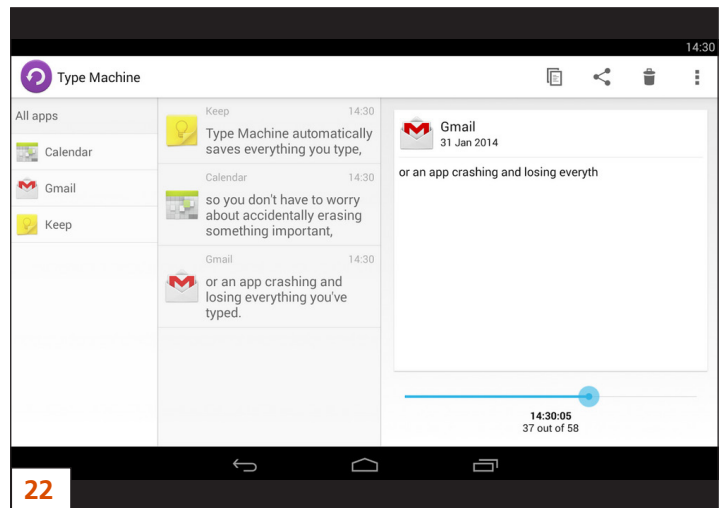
14:30

Type Machine

All apps

Calendar

Gmail

Keep

Keep 14:30
Type Machine automatically saves everything you type,

Calendar 14:30
so you don't have to worry about accidentally erasing something important,

Gmail 14:30
or an app crashing and losing everything you've typed.

Gmail
31 Jan 2014

or an app crashing and losing everyth

14:30:05
37 out of 58

22